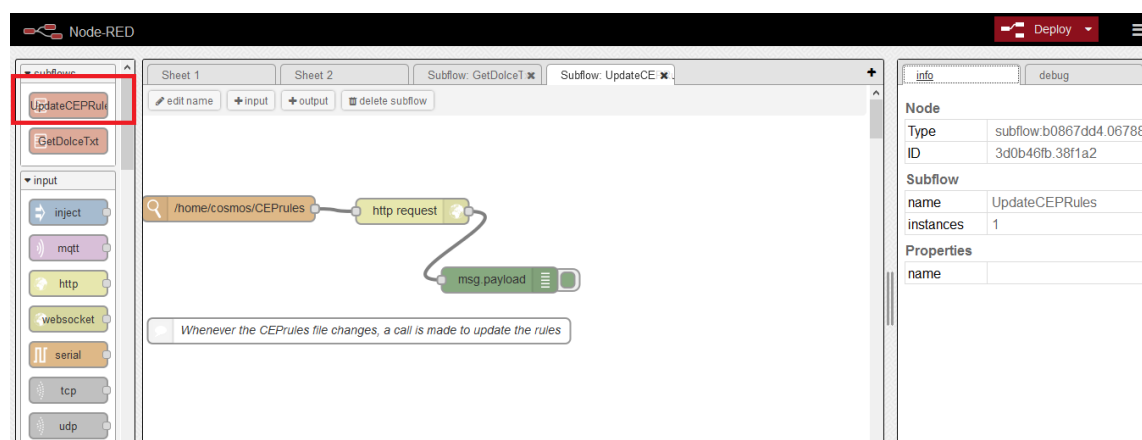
Node-RED

Deploy

subflows

UpdateCEPRule

GetDolceTxt

input

inject

mqtt

http

websocket

serial

tcp

udp

Sheet 1

Sheet 2

Subflow: GetDolceT

Subflow: UpdateCE

edit name

input

output

delete subflow

/home/cosmos/CEPrules

http request

msg.payload

Whenever the CEPrules file changes, a call is made to update the rules

info

debug

Node

| Type | subflow:b0867dd4.0678 |
|---|---|
| ID | 3d0b46fb.38f1a2 |

Subflow

| name | UpdateCEPRules |
|---|---|
| instances | 1 |

Properties

| name | |
|---|---|